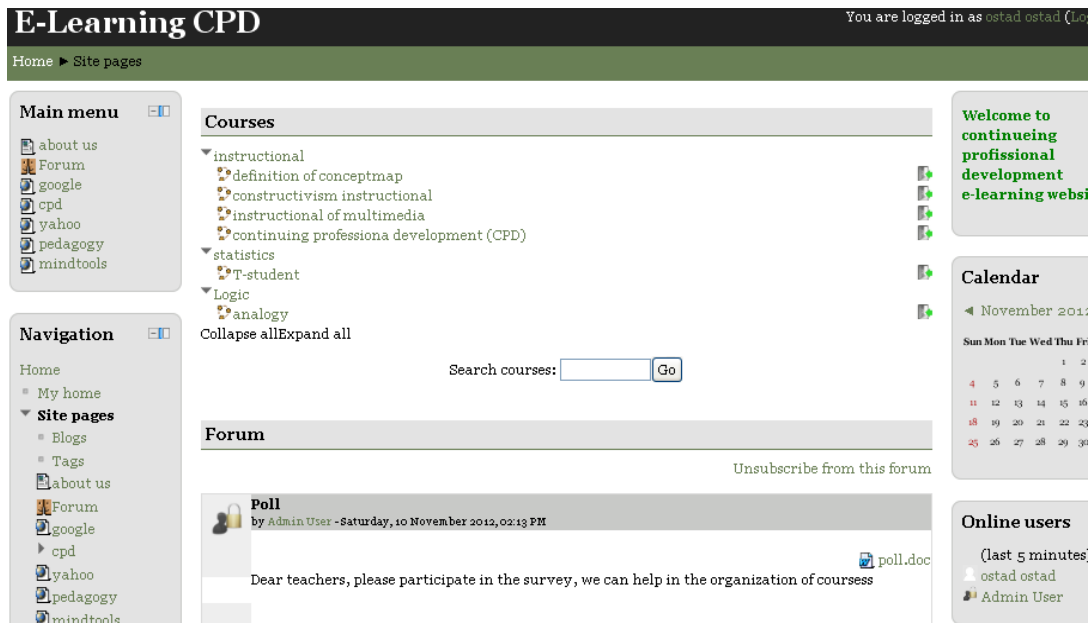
E-Learning CPD

You are logged in as ostad ostad (Lo

Home ► Site pages

Main menu

about us
Forum
google
cpd
yahoo
pedagogy
mindtools

Navigation

Home
My home
Site pages
Blogs
Tags
about us
Forum
google
cpd
yahoo
pedagogy
mindtools

Courses

instructional
definition of conceptmap
constructivism instructional
instructional of multimedia
continuing professiona development (CPD)
statistics
T-student
Logic
analogy
Collapse allExpand all

Search courses: Go

Forum

Unsubscribe from this forum

Poll
by Admin User - Saturday, 10 November 2012, 02:13 PM

poll.doc

Dear teachers, please participate in the survey, we can help in the organization of coursess

Welcome to continueing profissional development e-learning websi

Calendar

◄ November 201

| Sun | Mon | Tue | Wed | Thu | Fr |
|---|---|---|---|---|---|
| | | | | 1 | 2 |
| 4 | 5 | 6 | 7 | 8 | 9 |
| 11 | 12 | 13 | 14 | 15 | 16 |
| 18 | 19 | 20 | 21 | 22 | 23 |
| 25 | 26 | 27 | 28 | 29 | 30 |

Online users

(last 5 minutes)
ostad ostad
Admin User